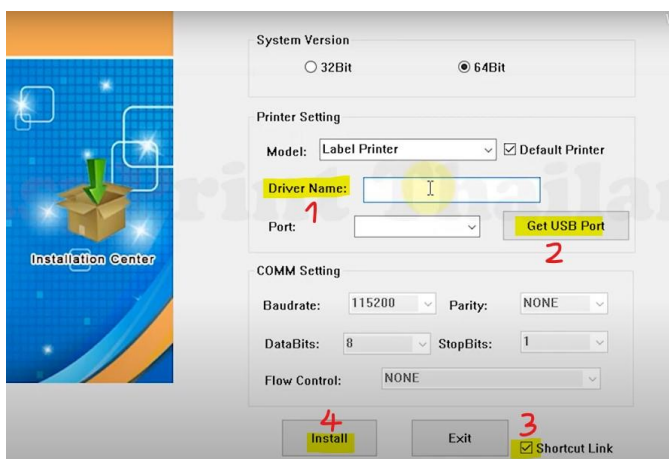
Installation Center

System Version
32Bit
64Bit

Printer Setting
Model: Label Printer
Default Printer
Driver Name:
1
Port:
Get USB Port
2

COMM Setting
Baudrate: 115200
Parity: NONE
DataBits: 8
StopBits: 1
Flow Control: NONE

4
Install
Exit
3
Shortcut Link